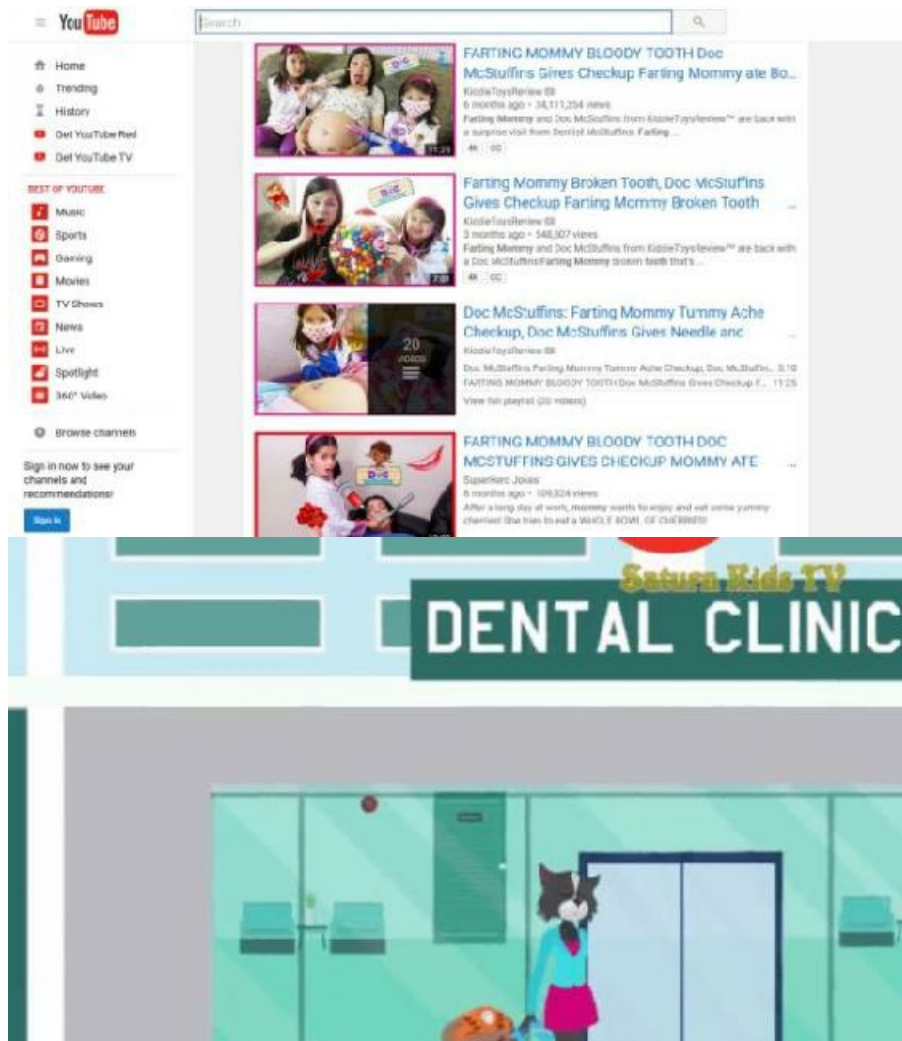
YouTube

Search

Home
Trending
History
Get YouTube Red
Get YouTube TV

BEST OF YOUTUBE
Music
Sports
Gaming
Movies
TV Shows
News
Live
Spotlight
360° Video

Browse channels

Sign in now to see your channels and recommendations!

Sign in

FARTING MOMMY BLOODY TOOTH Doc McStuffins Gives Checkup Farting Mommy ate Bo...
KiddieToysReview
6 months ago • 34,511,254 views
Farting Mommy and Doc McStuffins from KiddieToysReview™ are back with a surprise visit from Dentist McStuffins Farting ...
4K CC
11:25

Farting Mommy Broken Tooth, Doc McStuffins Gives Checkup Farting Mommy Broken Tooth
KiddieToysReview
3 months ago • 548,907 views
Farting Mommy and Doc McStuffins from KiddieToysReview™ are back with a Doc McStuffins Farting Mommy broken tooth that's ...
4K CC
7:08

Doc McStuffins: Farting Mommy Tummy Ache Checkup, Doc McStuffins Gives Needle and
KiddieToysReview
20 VIDEOS
Doc McStuffins Farting Mommy Tummy Ache Checkup, Doc McStuffin... 3:10
FARTING MOMMY BLOODY TOOTH Doc McStuffins Gives Checkup F... 11:25
View full playlist (20 videos)

FARTING MOMMY BLOODY TOOTH DOC MCSTUFFINS GIVES CHECKUP MOMMY ATE
SuperHero Jovas
6 months ago • 109,324 views
After a long day at work, mommy wants to enjoy and eat some yummy cherries! She tries to eat a WHOLE BOWL OF CHERRIES!

Saturn Kids TV
DENTAL CLINIC